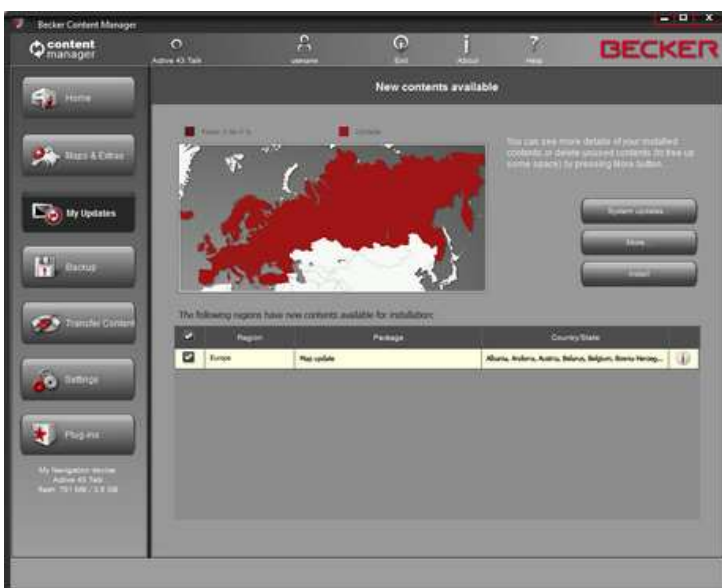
Becker Content Manager

content manager

Active 43 Talk

username

Exit

About

Help

BECKER

Home

Maps & Extras

My Updates

Backup

Transfer Content

Settings

Plug-ins

My Navigation device:
Active 43 Talk
Free: 751 MB / 3.8 GB

New contents available

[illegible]

Update

You can see more details of your installed contents or delete unused contents (to free up some space) by pressing More button.

System updates

More

Install

The following regions have new contents available for installation:

| ✔ | Region | Package | Country/State |
|---|---|---|---|
| ✔ | Europe | Map update | Albania, Andorra, Austria, Belarus, Belgium, Bosnia Herzeg... |